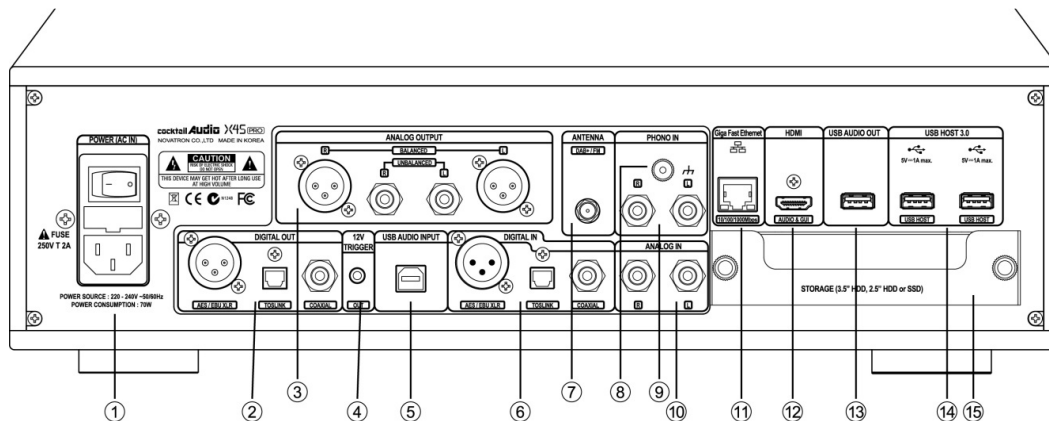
POWER (AC IN)

FUSE
250V T 2A

POWER SOURCE : 220 - 240V ~50/60Hz
POWER CONSUMPTION : 70W

cocktail Audio X45 PRO
NOVATRON CO.,LTD MADE IN KOREA

CAUTION
RISK OF ELECTRIC SHOCK DO NOT OPEN

THIS DEVICE MAY GET HOT AFTER LONG USE AT HIGH VOLUME

CE FC

ANALOG OUTPUT
R BALANCED L
UNBALANCED
R L

ANTENNA
DAB+ / FM

PHONO IN
R L

Giga Fast Ethernet
10/100/1000Mbps

HDMI
AUDIO & GUI

USB AUDIO OUT

USB HOST 3.0
5V ⎓ 1A max.
5V ⎓ 1A max.
USB HOST
USB HOST

DIGITAL OUT
AES / EBU XLR
TOSLINK
COAXIAL

12V TRIGGER
OUT

USB AUDIO INPUT

DIGITAL IN
AES / EBU XLR
TOSLINK
COAXIAL

ANALOG IN
R L

STORAGE (3.5" HDD, 2.5" HDD or SSD)

①
②
③
④
⑤
⑥
⑦
⑧
⑨
⑩
⑪
⑫
⑬
⑭
⑮